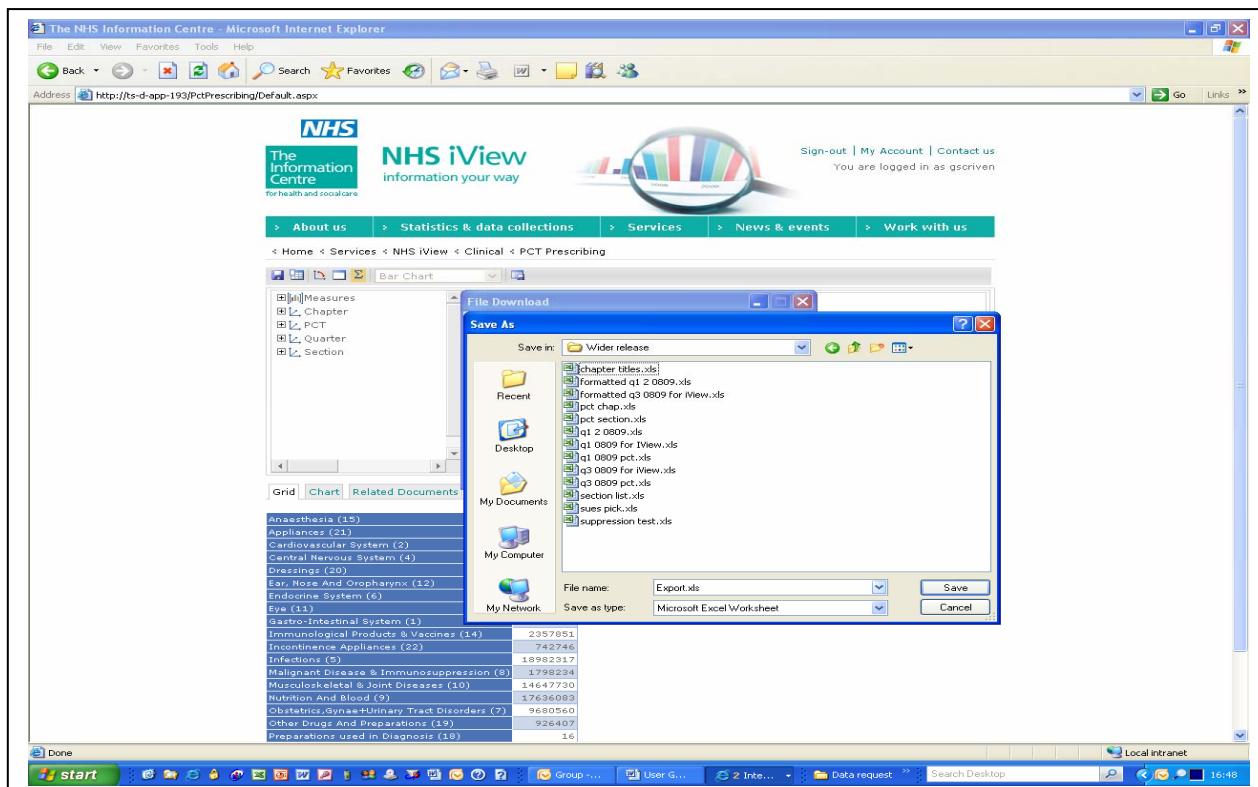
The NHS Information Centre - Microsoft Internet Explorer

File Edit View Favorites Tools Help

Back Search Favorites

Address http://ts-d-app-193/PctPrescribing/Default.aspx Go Links

NHS
The Information Centre for health and social care

NHS iView
information your way

Sign-out | My Account | Contact us
You are logged in as gscriven

About us | Statistics & data collections | Services | News & events | Work with us

Home Services NHS iView Clinical PCT Prescribing

Bar Chart

Measures
Chapter
PCT
Quarter
Section

Grid | Chart | Related Documents

File Download

Save As

Save in: Wider release

Recent
Desktop
My Documents
My Computer
My Network

chapter titles.xls
formatted q1 2 0809.xls
formatted q3 0809 for iView.xls
pct chap.xls
pct section.xls
q1 2 0809.xls
q1 0809 for IView.xls
q1 0809 pct.xls
q3 0809 for iView.xls
q3 0809 pct.xls
section list.xls
sues pick.xls
suppression test.xls

File name: Export.xls
Save as type: Microsoft Excel Worksheet
Save
Cancel

| | |
|---|---|
| Anaesthesia (15) | |
| Appliances (21) | |
| Cardiovascular System (2) | |
| Central Nervous System (4) | |
| Dressings (20) | |
| Ear, Nose And Oropharynx (12) | |
| Endocrine System (6) | |
| Eye (11) | |
| Gastro-Intestinal System (1) | |
| Immunological Products & Vaccines (14) | 2357851 |
| Incontinence Appliances (22) | 742746 |
| Infections (5) | 18982317 |
| Malignant Disease & Immunosuppression (8) | 1798234 |
| Musculoskeletal & Joint Diseases (10) | 14647730 |
| Nutrition And Blood (9) | 17636083 |
| Obstetrics,Gynae+Urinary Tract Disorders (7) | 9680560 |
| Other Drugs And Preparations (19) | 926407 |
| Preparations used in Diagnosis (18) | 16 |

Done
Local intranet

start | Group -... | User G... | 2 Inte... | Data request | Search Desktop | 16:48